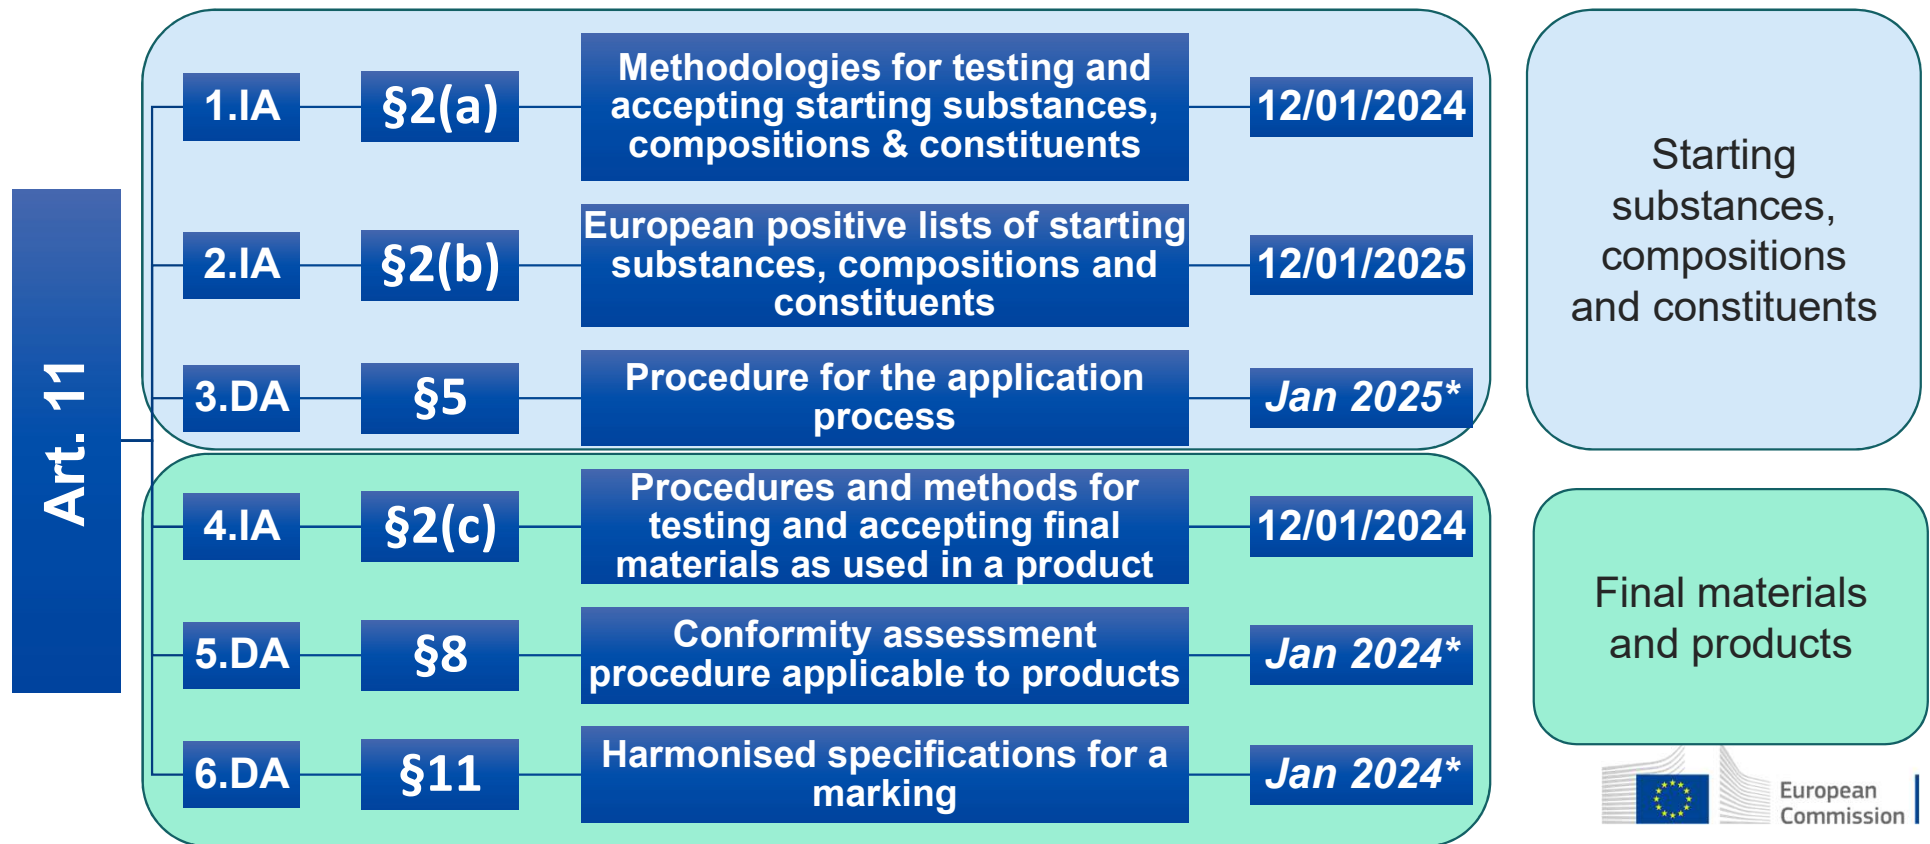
Art. 11

1.IA §2(a) Methodologies for testing and accepting starting substances, compositions & constituents 12/01/2024

2.IA §2(b) European positive lists of starting substances, compositions and constituents 12/01/2025

3.DA §5 Procedure for the application process *Jan 2025**

4.IA §2(c) Procedures and methods for testing and accepting final materials as used in a product 12/01/2024

5.DA §8 Conformity assessment procedure applicable to products *Jan 2024**

6.DA §11 Harmonised specifications for a marking *Jan 2024**

Starting substances, compositions and constituents

Final materials and products

European Commission